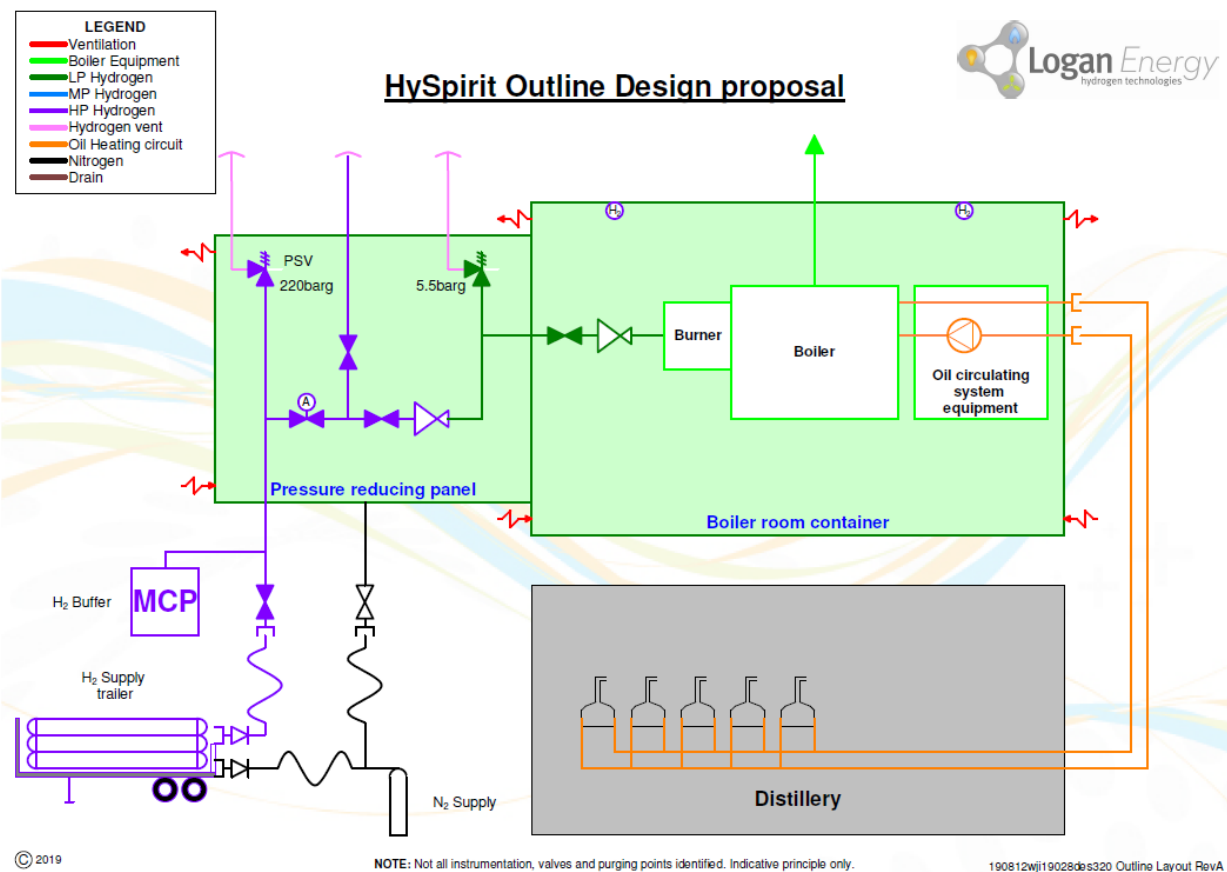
LEGEND
Ventilation
Boiler Equipment
LP Hydrogen
MP Hydrogen
HP Hydrogen
Hydrogen vent
Oil Heating circuit
Nitrogen
Drain

HySpirit Outline Design proposal

Logan Energy
hydrogen technologies

$H_2$ $H_2$

PSV
220barg

5.5barg

A

Burner

Boiler

Oil circulating system equipment

Pressure reducing panel

Boiler room container

$H_2$ Buffer

MCP

$H_2$ Supply trailer

$N_2$ Supply

Distillery

© 2019

NOTE: Not all instrumentation, valves and purging points identified. Indicative principle only.

190812wji19028dgs320 Outline Layout RevA